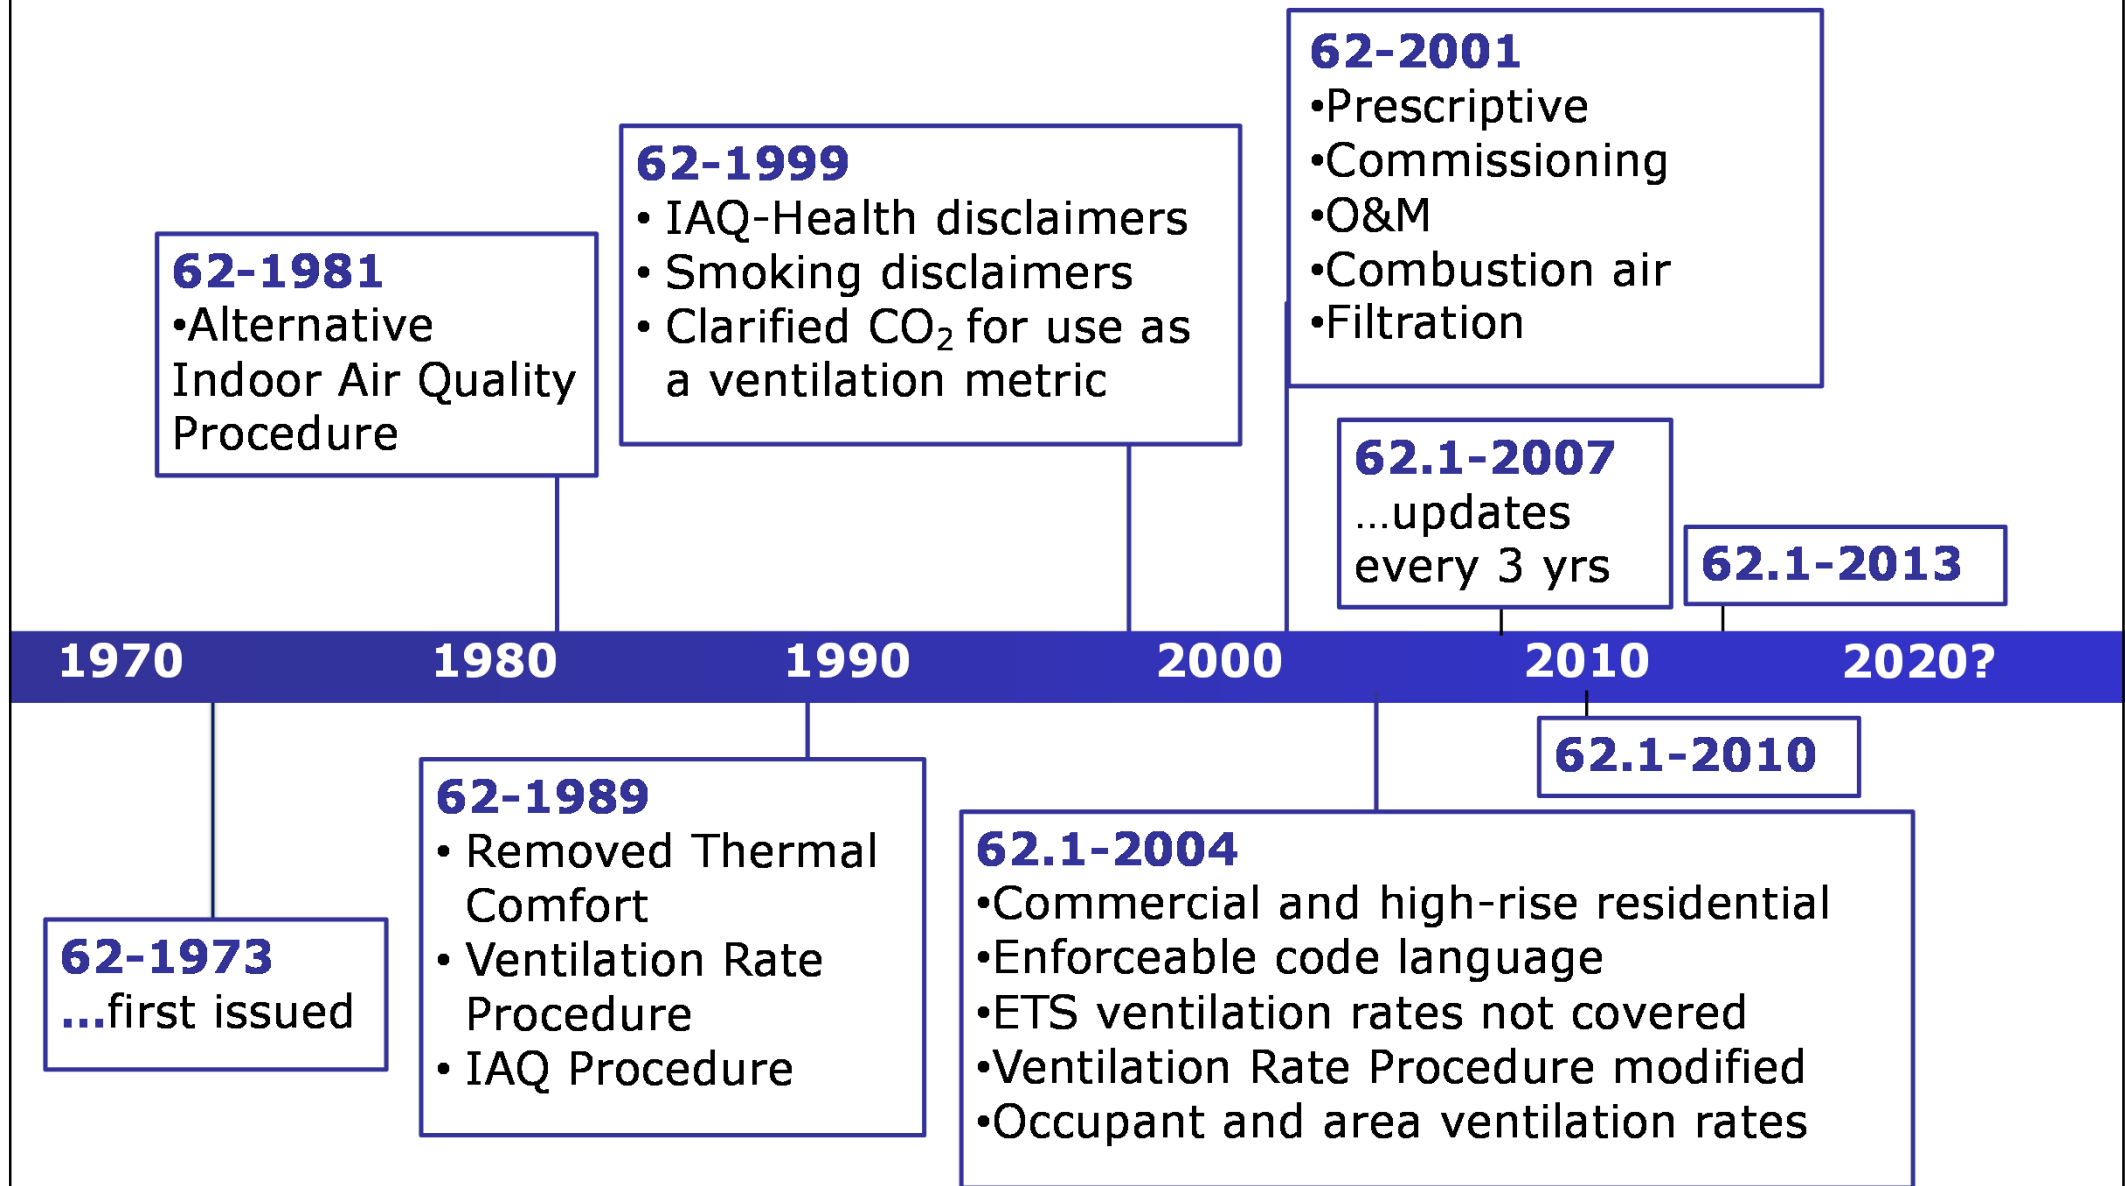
62-2001
•Prescriptive
•Commissioning
•O&M
•Combustion air
•Filtration

62-1999
• IAQ-Health disclaimers
• Smoking disclaimers
• Clarified $CO_2$ for use as a ventilation metric

62-1981
•Alternative Indoor Air Quality Procedure

62.1-2007
...updates every 3 yrs

62.1-2013

1970 1980 1990 2000 2010 2020?

62.1-2010

62-1989
• Removed Thermal Comfort
• Ventilation Rate Procedure
• IAQ Procedure

62.1-2004
•Commercial and high-rise residential
•Enforceable code language
•ETS ventilation rates not covered
•Ventilation Rate Procedure modified
•Occupant and area ventilation rates

62-1973
...first issued